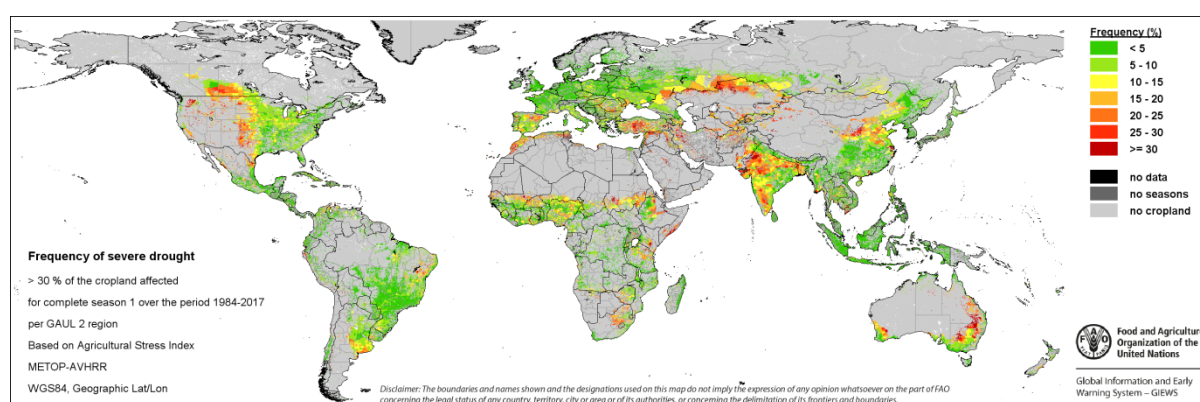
Frequency (%)
< 5
5 - 10
10 - 15
15 - 20
20 - 25
25 - 30
>= 30
no data
no seasons
no cropland

Frequency of severe drought
> 30 % of the cropland affected
for complete season 1 over the period 1984-2017
per GAUL 2 region
Based on Agricultural Stress Index
METOP-AVHRR
WGS84, Geographic Lat/Lon

Disclaimer: The boundaries and names shown and the designations used on this map do not imply the expression of any opinion whatsoever on the part of FAO concerning the legal status of any country, territory, city or area or of its authorities, or concerning the delimitation of its frontiers and boundaries.

FAO
Food and Agriculture Organization of the United Nations

Global Information and Early Warning System – GIEWS